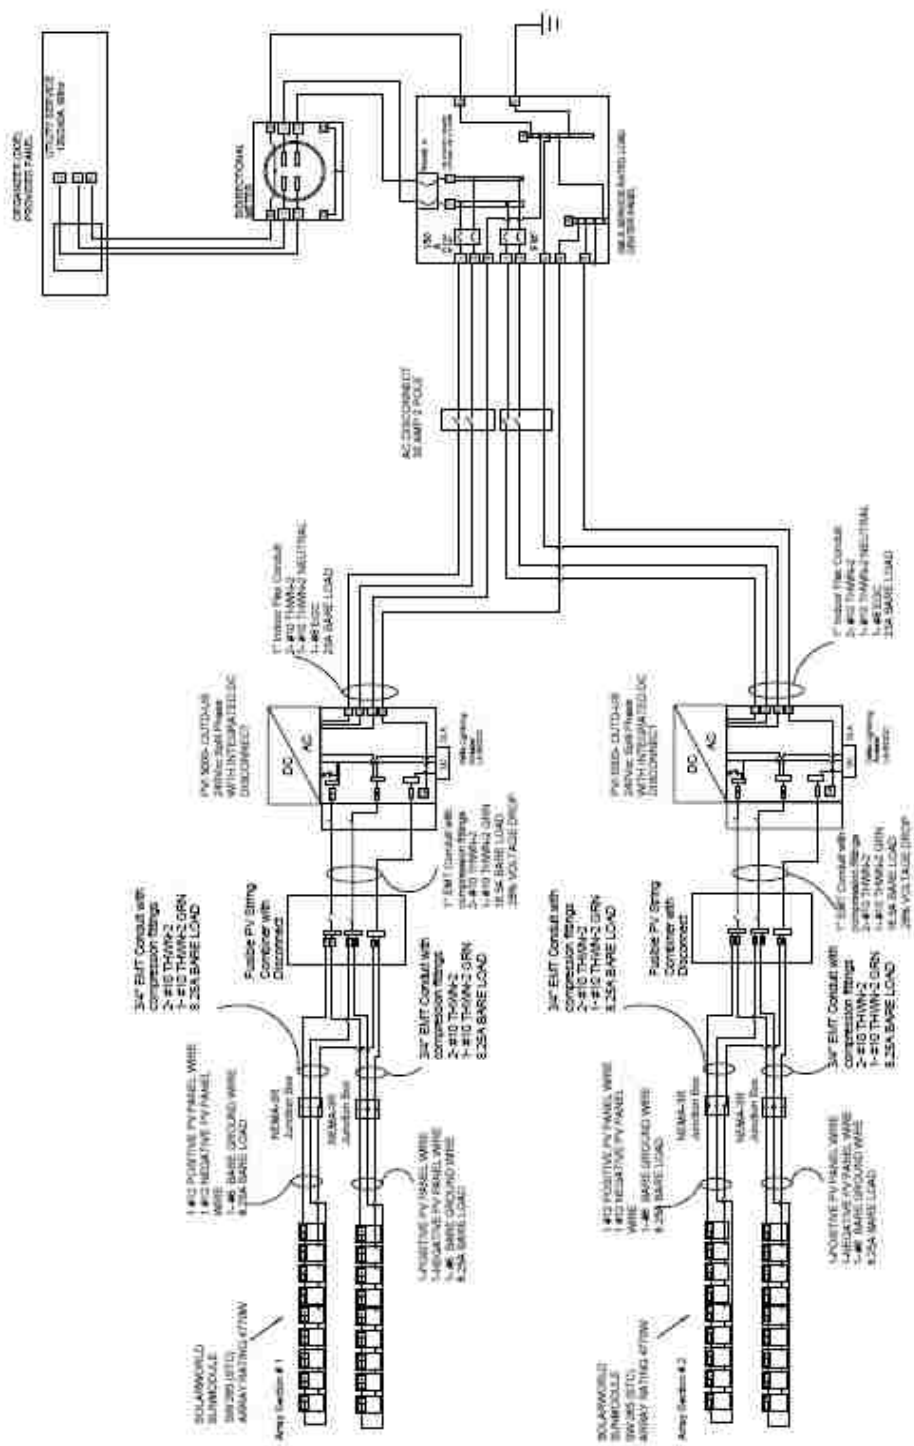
DESERET (DOE) PIONEER TANC

UTILITY SERVICE 120/240V, 60Hz

BIDIRECTIONAL METER

MAIN SERVICE RATED LOAD CENTER PANEL

AC DISCONNECT 30 AMP 2 POLE

1" Indoor Flex Conduit
2-#10 THWN-2
1-#10 THWN-2 NEUTRAL
1-#8 EGC
23A BARE LOAD

PV 5000 OUTD-US 240Vac Split Phase WITH INTEGRATED DC DISCONNECT

DC
AC

1" EMT Conduit with compression fittings
2-#10 THWN-2
1-#10 THWN-2 GRN
16.5A BARE LOAD
.28% VOLTAGE DROP

Fusible PV String Combiner with Disconnect

3/4" EMT Conduit with compression fittings
2-#10 THWN-2
1-#10 THWN-2 GRN
8.25A BARE LOAD

3/4" EMT Conduit with compression fittings
2-#10 THWN-2
1-#10 THWN-2 GRN
8.25A BARE LOAD

1-#12 POSITIVE PV PANEL WIRE
1-#12 NEGATIVE PV PANEL WIRE
1-#6 BARE GROUND WIRE
8.25A BARE LOAD

NEMA-3R Junction Box

NEMA-3R Junction Box

1-POSITIVE PV PANEL WIRE
1-NEGATIVE PV PANEL WIRE
1-#6 BARE GROUND WIRE
8.25A BARE LOAD

SOLARWORLD SUNMODULE SW 285 (STC) ARRAY RATING 4770W

Array Section # 1

1" Indoor Flex Conduit
2-#10 THWN-2
1-#10 THWN-2 NEUTRAL
1-#8 EGC
23A BARE LOAD

PV 5000 OUTD-US 240Vac Split Phase WITH INTEGRATED DC DISCONNECT

DC
AC

1" EMT Conduit with compression fittings
2-#10 THWN-2
1-#10 THWN-2 GRN
16.5A BARE LOAD
.28% VOLTAGE DROP

Fusible PV String Combiner with Disconnect

3/4" EMT Conduit with compression fittings
2-#10 THWN-2
1-#10 THWN-2 GRN
8.25A BARE LOAD

3/4" EMT Conduit with compression fittings
2-#10 THWN-2
1-#10 THWN-2 GRN
8.25A BARE LOAD

1-#12 POSITIVE PV PANEL WIRE
1-#12 NEGATIVE PV PANEL WIRE
1-#6 BARE GROUND WIRE
8.25A BARE LOAD

NEMA-3R Junction Box

NEMA-3R Junction Box

1-POSITIVE PV PANEL WIRE
1-NEGATIVE PV PANEL WIRE
1-#6 BARE GROUND WIRE
8.25A BARE LOAD

SOLARWORLD SUNMODULE SW 285 (STC) ARRAY RATING 4770W

Array Section # 2